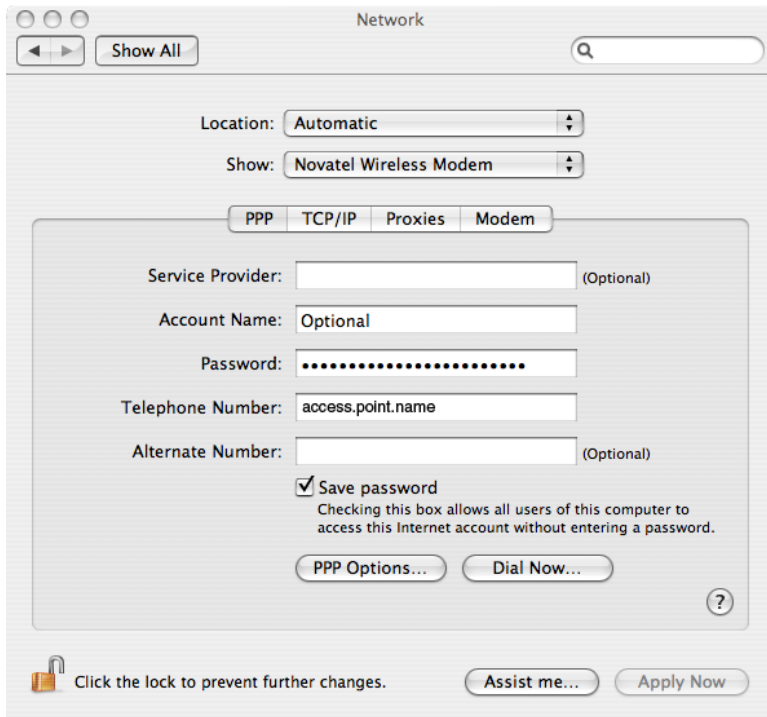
Network

Show All

Location: Automatic

Show: Novatel Wireless Modem

PPP | TCP/IP | Proxies | Modem

Service Provider: (Optional)

Account Name: Optional

Password: ••••••••••••••••••••••••

Telephone Number: access.point.name

Alternate Number: (Optional)

Save password
Checking this box allows all users of this computer to access this Internet account without entering a password.

PPP Options... Dial Now...

?

Click the lock to prevent further changes.

Assist me... Apply Now